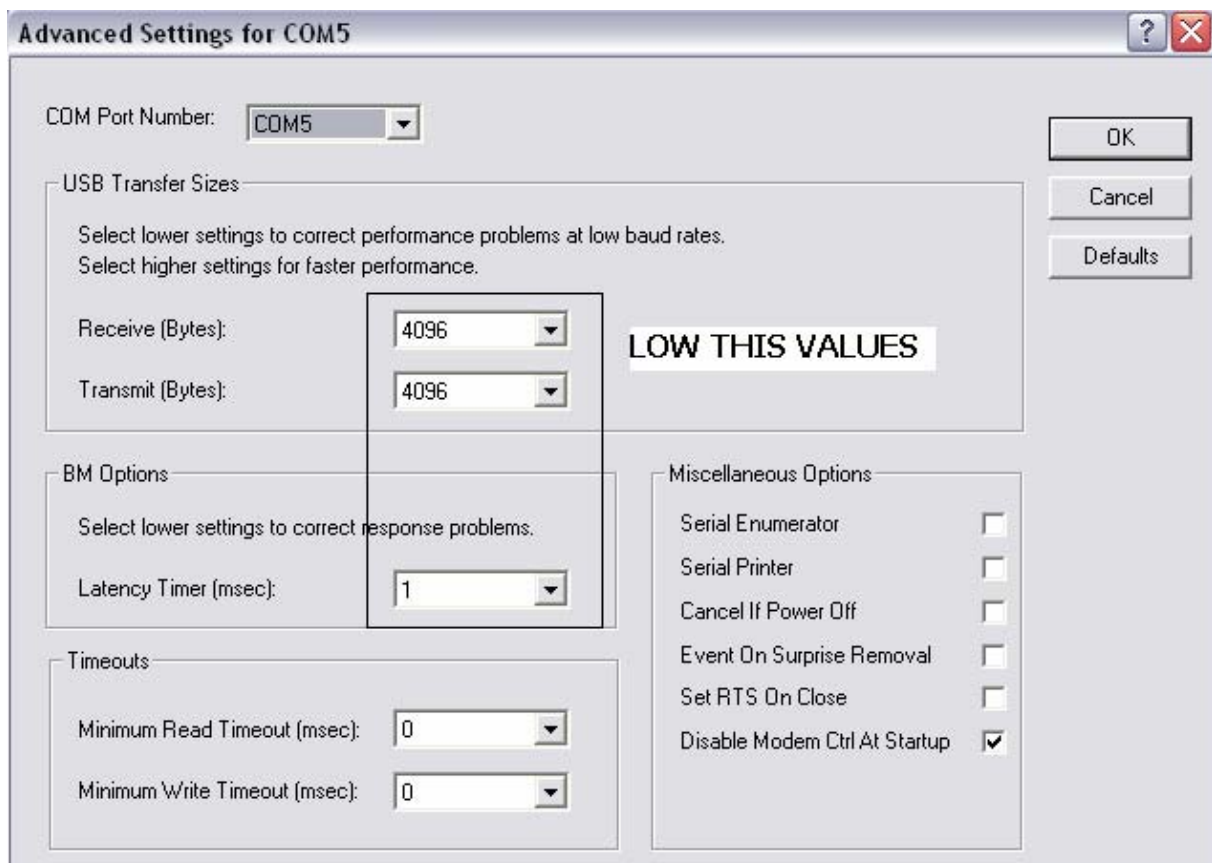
Advanced Settings for COM5

?

COM Port Number: COM5

OK

Cancel

Defaults

USB Transfer Sizes

Select lower settings to correct performance problems at low baud rates.
Select higher settings for faster performance.

Receive (Bytes): 4096

LOW THIS VALUES

Transmit (Bytes): 4096

BM Options

Select lower settings to correct response problems.

Latency Timer (msec): 1

Miscellaneous Options

Serial Enumerator

Serial Printer

Cancel If Power Off

Event On Surprise Removal

Set RTS On Close

Disable Modem Ctrl At Startup

Timeouts

Minimum Read Timeout (msec): 0

Minimum Write Timeout (msec): 0